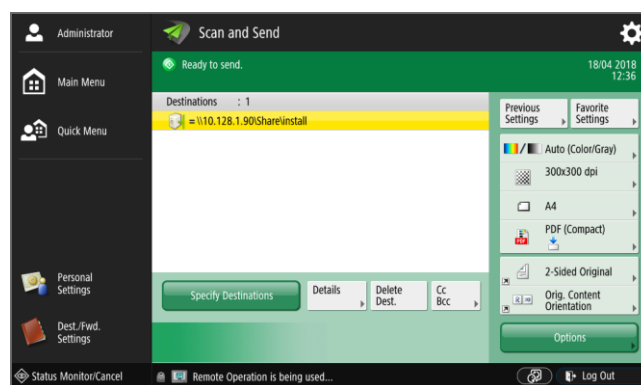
Administrator

Main Menu

Quick Menu

Personal Settings

Dest./Fwd. Settings

Status Monitor/Cancel

Scan and Send

Ready to send.

18/04 2018
12:36

Destinations : 1

= \\10.128.1.90\Share\install

Specify Destinations

Details

Delete Dest.

Cc Bcc

Previous Settings

Favorite Settings

Auto (Color/Gray)

300x300 dpi

A4

PDF (Compact)

2-Sided Original

Orig. Content Orientation

Options

Remote Operation is being used...

Log Out